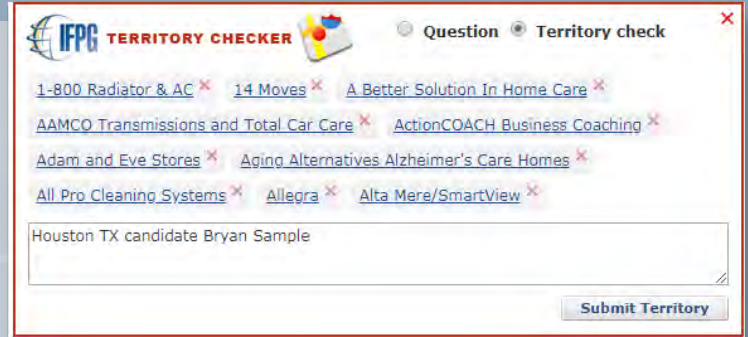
IFPG TERRITORY CHECKER

Question Territory check

×

1-800 Radiator & AC × 14 Moves × A Better Solution In Home Care ×

AAMCO Transmissions and Total Car Care × ActionCOACH Business Coaching ×

Adam and Eve Stores × Aging Alternatives Alzheimer's Care Homes ×

All Pro Cleaning Systems × Allegra × Alta Mere/SmartView ×

Houston TX candidate Bryan Sample

Submit Territory